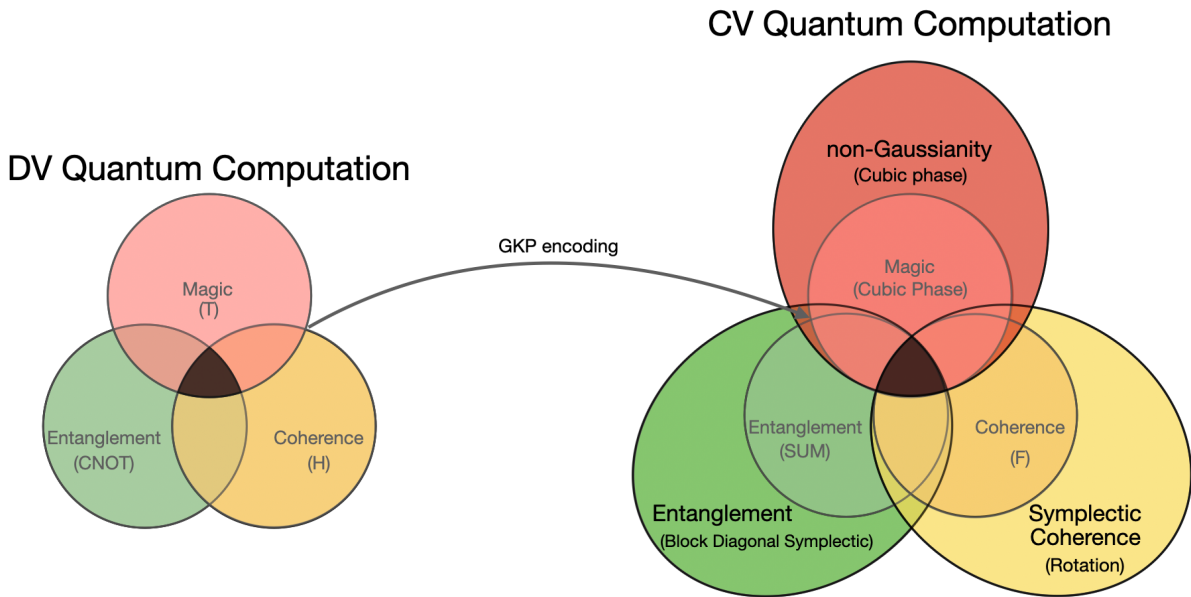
CV Quantum Computation

DV Quantum Computation

Magic
(T)

Entanglement
(CNOT)

Coherence
(H)

GKP encoding

non-Gaussianity
(Cubic phase)

Magic
(Cubic Phase)

Entanglement
(SUM)

Coherence
(F)

Entanglement
(Block Diagonal Symplectic)

Symplectic
Coherence
(Rotation)